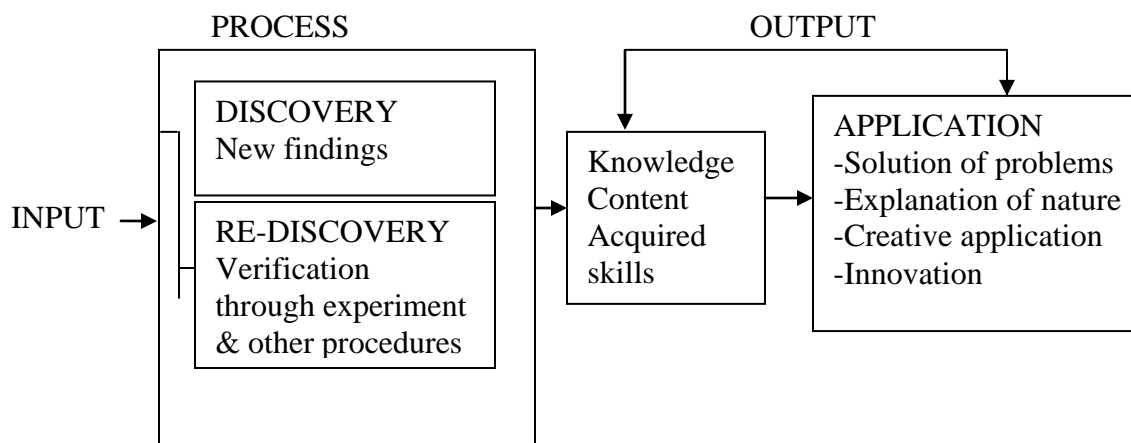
PROCESS

OUTPUT

DISCOVERY
New findings

INPUT

RE-DISCOVERY
Verification through experiment & other procedures

Knowledge
Content
Acquired skills

APPLICATION
-Solution of problems
-Explanation of nature
-Creative application
-Innovation